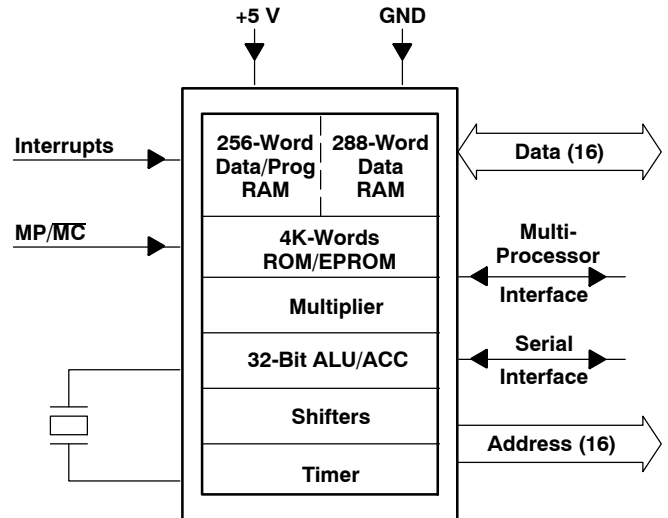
+5 V

GND

Interrupts

MP/$\overline{MC}$

256-Word Data/Prog RAM

288-Word Data RAM

4K-Words ROM/EPROM

Multiplier

32-Bit ALU/ACC

Shifters

Timer

Data (16)

Multi-Processor Interface

Serial Interface

Address (16)